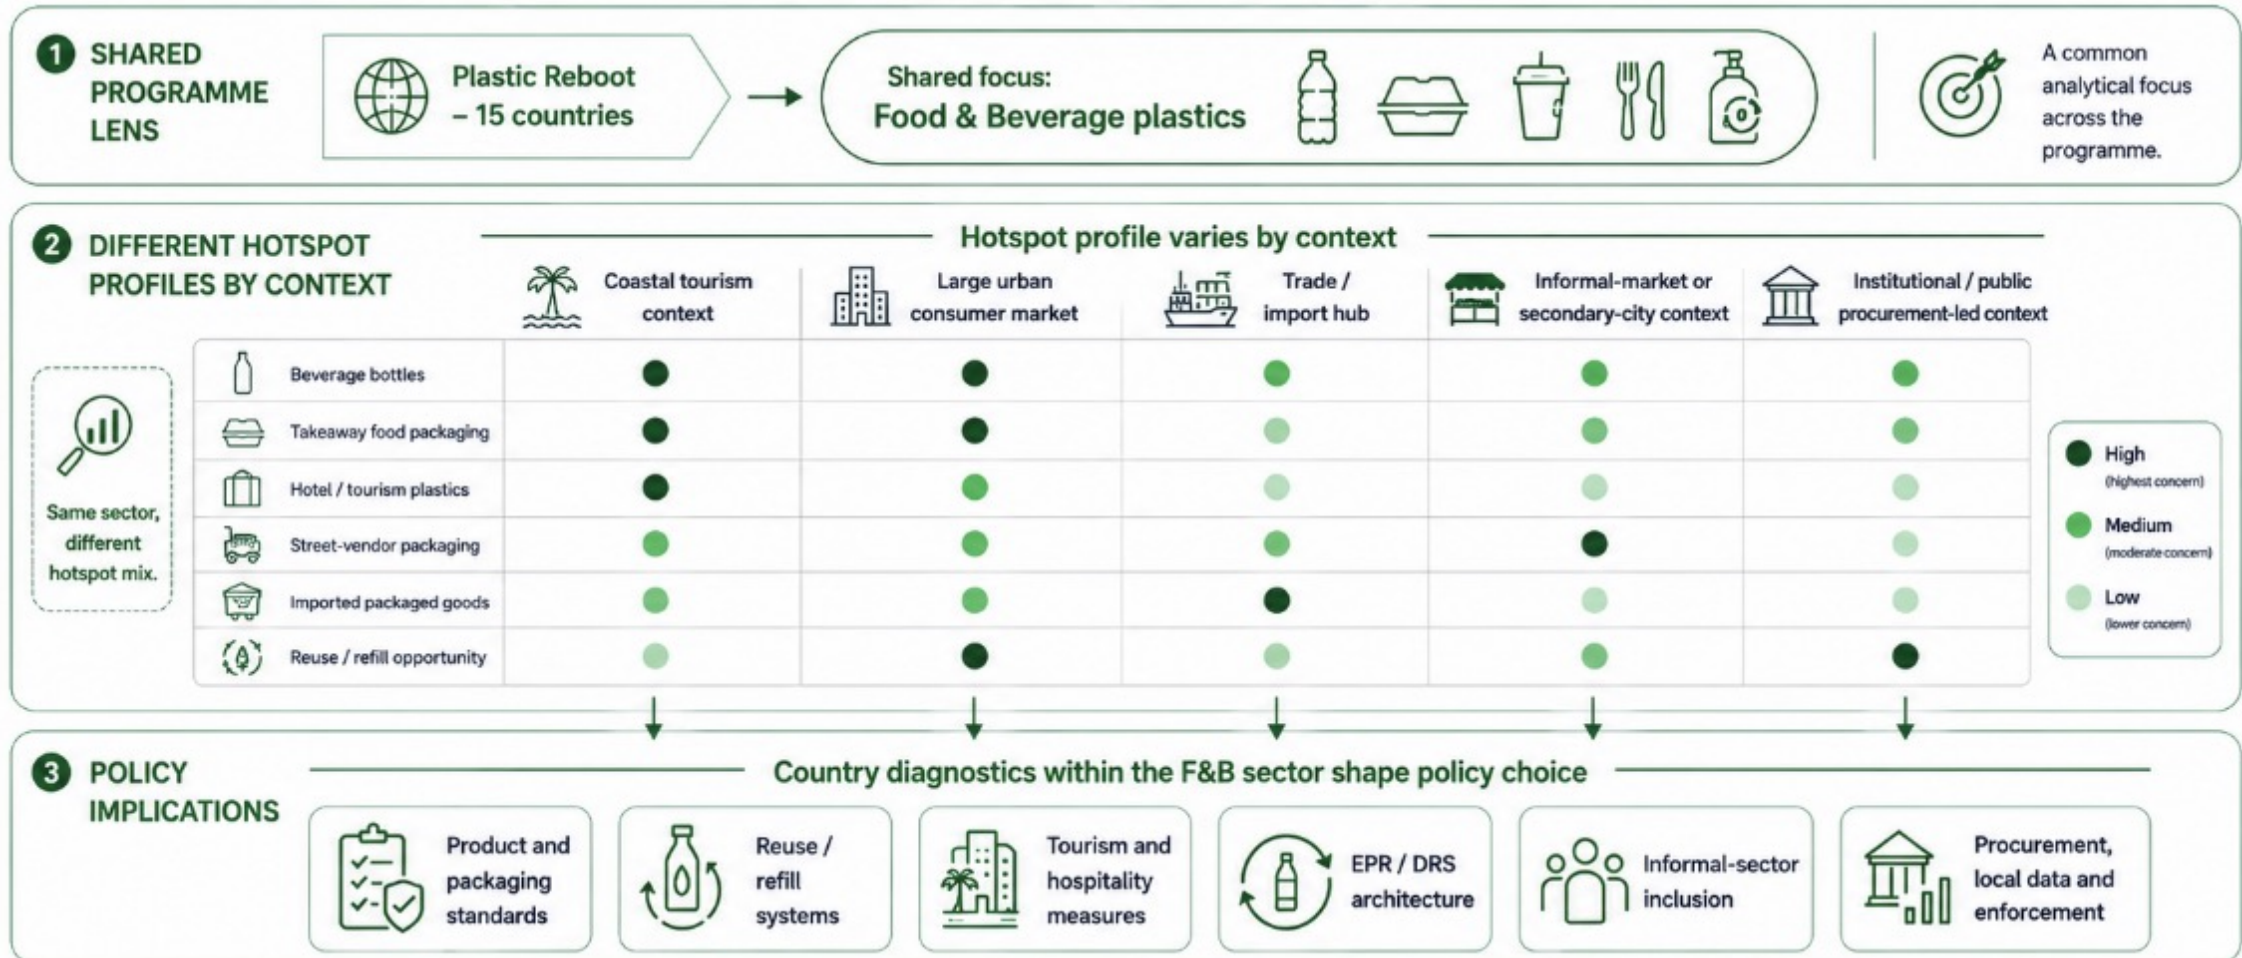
1 SHARED PROGRAMME LENS

Plastic Reboot – 15 countries

Shared focus:
Food & Beverage plastics

A common analytical focus across the programme.

2 DIFFERENT HOTSPOT PROFILES BY CONTEXT

Hotspot profile varies by context

Same sector, different hotspot mix.

| | Coastal tourism context | Large urban consumer market | Trade / import hub | Informal-market or secondary-city context | Institutional / public procurement-led context |
|---|---|---|---|---|---|
| Beverage bottles | High | High | Medium | Medium | Medium |
| Takeaway food packaging | High | High | Low | Medium | Medium |
| Hotel / tourism plastics | High | Medium | Low | Low | Low |
| Street-vendor packaging | Medium | Medium | Medium | High | Low |
| Imported packaged goods | Medium | Medium | High | Low | Low |
| Reuse / refill opportunity | Low | High | Low | Medium | High |

High (highest concern)
Medium (moderate concern)
Low (lower concern)

3 POLICY IMPLICATIONS

Country diagnostics within the F&B sector shape policy choice

Product and packaging standards

Reuse / refill systems

Tourism and hospitality measures

EPR / DRS architecture

Informal-sector inclusion

Procurement, local data and enforcement